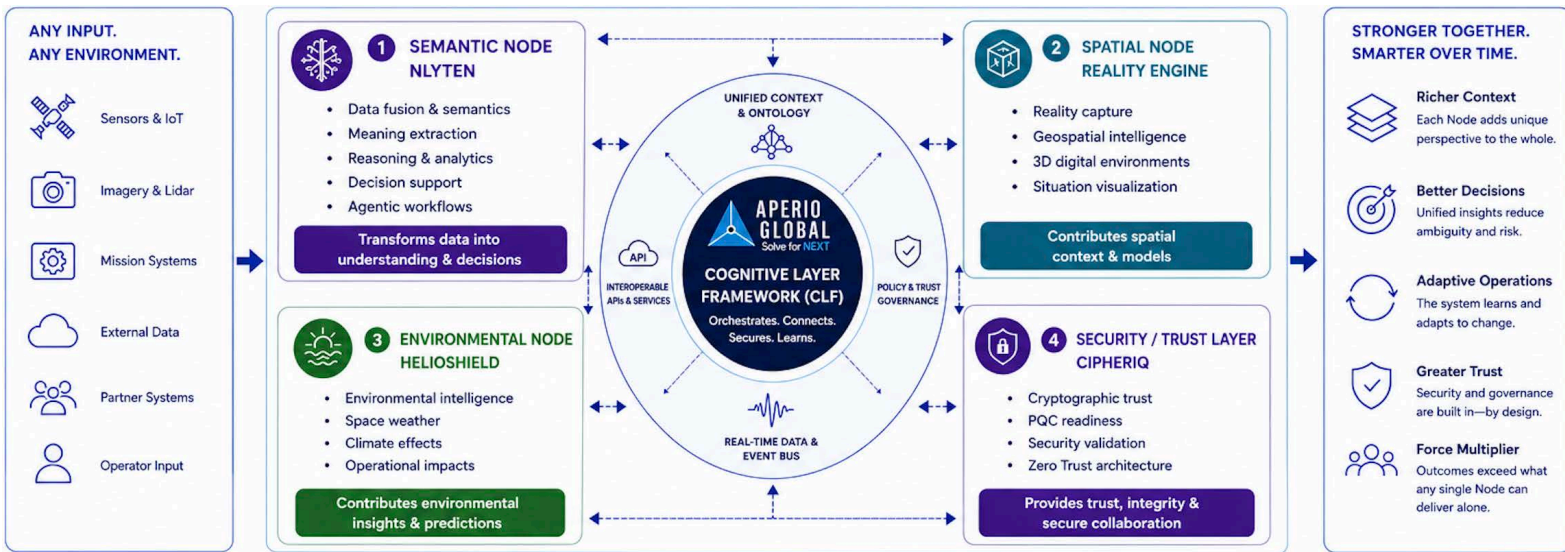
ANY INPUT.
ANY ENVIRONMENT.

Sensors & IoT

Imagery & Lidar

Mission Systems

External Data

Partner Systems

Operator Input

1 SEMANTIC NODE
NLYTEN

- Data fusion & semantics
- Meaning extraction
- Reasoning & analytics
- Decision support
- Agentic workflows

Transforms data into understanding & decisions

3 ENVIRONMENTAL NODE
HELIOSHIELD

- Environmental intelligence
- Space weather
- Climate effects
- Operational impacts

Contributes environmental insights & predictions

UNIFIED CONTEXT & ONTOLOGY

API

INTEROPERABLE APIs & SERVICES

APERIO GLOBAL
Solve for NEXT

COGNITIVE LAYER FRAMEWORK (CLF)
Orchestrates. Connects. Secures. Learns.

POLICY & TRUST GOVERNANCE

REAL-TIME DATA & EVENT BUS

2 SPATIAL NODE
REALITY ENGINE

- Reality capture
- Geospatial intelligence
- 3D digital environments
- Situation visualization

Contributes spatial context & models

4 SECURITY / TRUST LAYER
CIPHERIQ

- Cryptographic trust
- PQC readiness
- Security validation
- Zero Trust architecture

Provides trust, integrity & secure collaboration

STRONGER TOGETHER.
SMARTER OVER TIME.

Richer Context
Each Node adds unique perspective to the whole.

Better Decisions
Unified insights reduce ambiguity and risk.

Adaptive Operations
The system learns and adapts to change.

Greater Trust
Security and governance are built in—by design.

Force Multiplier
Outcomes exceed what any single Node can deliver alone.